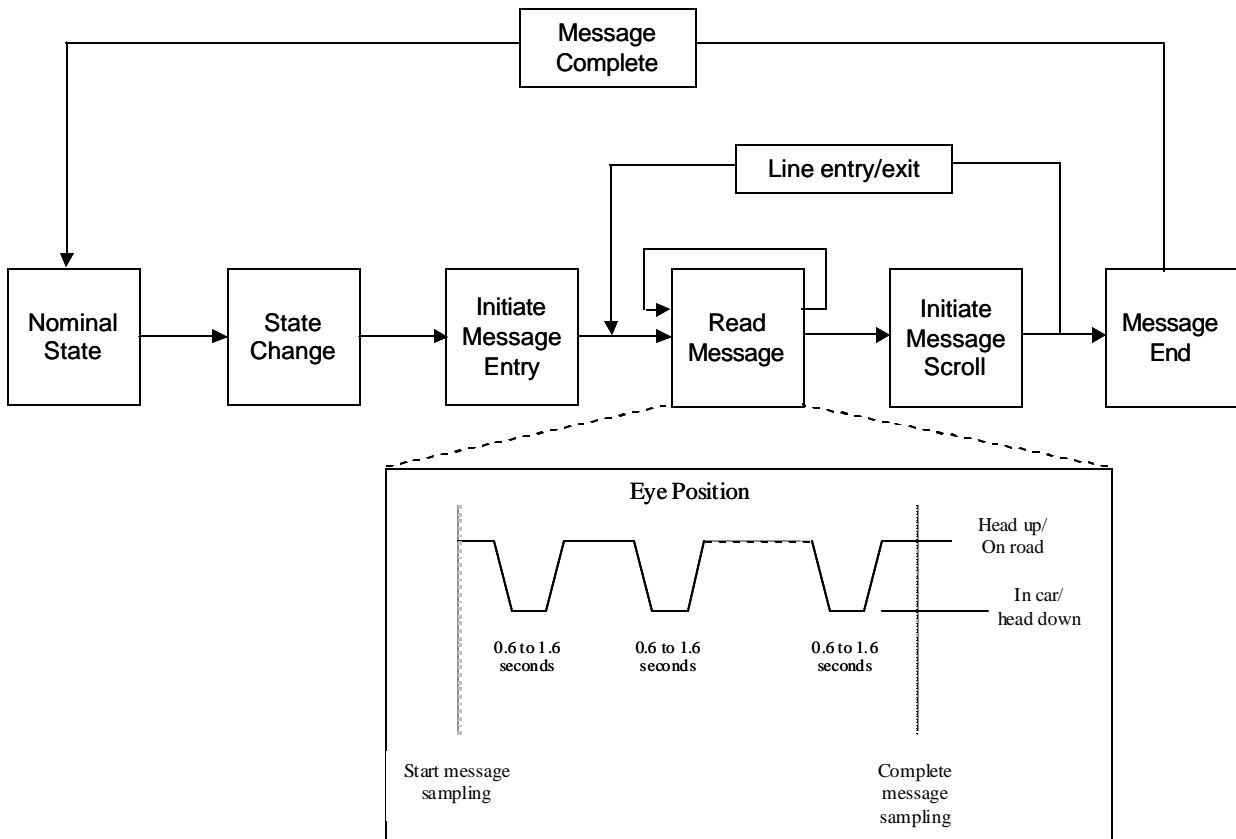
Message Complete

Line entry/exit

Nominal State

State Change

Initiate Message Entry

Read Message

Initiate Message Scroll

Message End

Eye Position

Head up/ On road

In car/ head down

0.6 to 1.6 seconds

0.6 to 1.6 seconds

0.6 to 1.6 seconds

Start message sampling

Complete message sampling